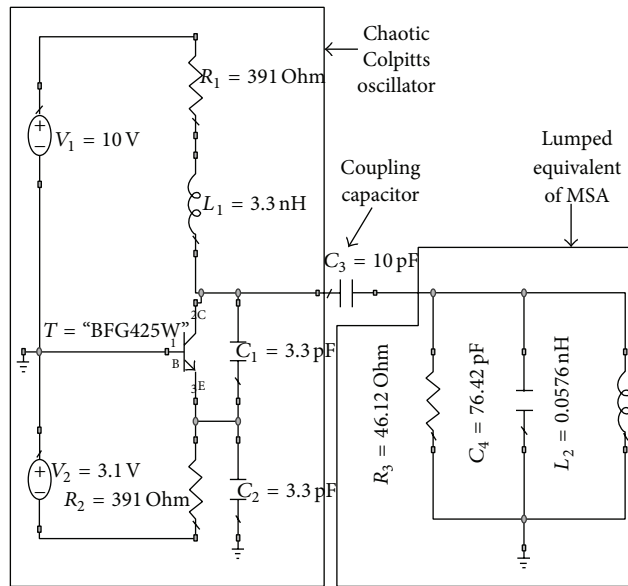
Chaotic Colpitts oscillator

$R_1$ = 391 Ohm

$V_1$ = 10 V

$L_1$ = 3.3 nH

Coupling capacitor

Lumped equivalent of MSA

$C_3$ = 10 pF

2C

$T$ = "BFG425W"

1

B

3E

$C_1$ = 3.3 pF

$V_2$ = 3.1 V

$R_2$ = 391 Ohm

$C_2$ = 3.3 pF

$R_3$ = 46.12 Ohm

$C_4$ = 76.42 pF

$L_2$ = 0.0576 nH